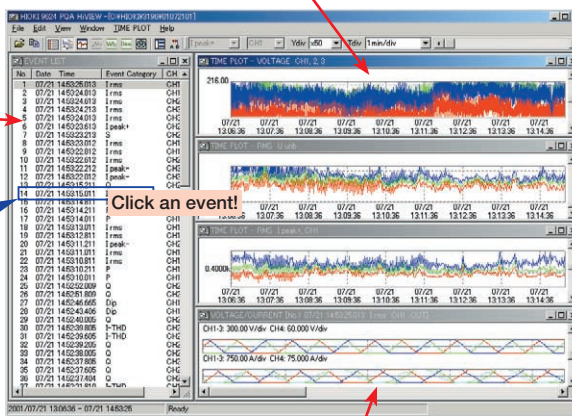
HIOKI 9624 PQA HiVIEW - [C:#HIOKI3196#01072101]
File Edit View Window TIME PLOT Help

Ipeak+ CH1 Ydiv x50 Tdiv 1min/div

EVENT LIST

| No | Date | Time | Event Category | CH |
|---|---|---|---|---|
| 1 | 07/21 | 14:53:26.013 | Irms | CH1 |
| 2 | 07/21 | 14:53:24.013 | Irms | CH1 |
| 3 | 07/21 | 14:53:24.013 | Irms | CH1 |
| 4 | 07/21 | 14:53:24.213 | Irms | CH1 |
| 5 | 07/21 | 14:53:24.013 | Irms | CH1 |
| 6 | 07/21 | 14:53:23.613 | Ipeak+ | CH1 |
| 7 | 07/21 | 14:53:23.213 | S | CH1 |
| 8 | 07/21 | 14:53:23.012 | Irms | CH1 |
| 9 | 07/21 | 14:53:22.812 | Irms | CH1 |
| 10 | 07/21 | 14:53:22.612 | Ipeak- | CH1 |
| 11 | 07/21 | 14:53:22.212 | Ipeak- | CH1 |
| 12 | 07/21 | 14:53:22.012 | Ipeak- | CH1 |
| 13 | 07/21 | 14:53:15.211 | Q | CH1 |
| 16 | 07/21 | 14:53:14.211 | P | CH1 |
| 17 | 07/21 | 14:53:14.011 | P | CH1 |
| 18 | 07/21 | 14:53:13.011 | Irms | CH1 |
| 19 | 07/21 | 14:53:12.811 | Irms | CH1 |
| 20 | 07/21 | 14:53:11.211 | Ipeak- | CH1 |
| 21 | 07/21 | 14:53:11.011 | Irms | CH1 |
| 22 | 07/21 | 14:53:10.811 | Irms | CH1 |
| 23 | 07/21 | 14:53:10.211 | P | CH1 |
| 24 | 07/21 | 14:53:10.011 | P | CH1 |
| 25 | 07/21 | 14:52:50.009 | Q | CH1 |
| 26 | 07/21 | 14:52:51.609 | Q | CH1 |
| 27 | 07/21 | 14:52:46.665 | Dip | CH1 |
| 28 | 07/21 | 14:52:43.406 | Dip | CH1 |
| 29 | 07/21 | 14:52:40.006 | Q | CH1 |
| 30 | 07/21 | 14:52:38.805 | I-THD | CH1 |
| 31 | 07/21 | 14:52:39.605 | I-THD | CH1 |
| 32 | 07/21 | 14:52:39.205 | Q | CH1 |
| 33 | 07/21 | 14:52:38.005 | Q | CH1 |
| 34 | 07/21 | 14:52:37.805 | Q | CH1 |
| 35 | 07/21 | 14:52:37.605 | Q | CH1 |
| 36 | 07/21 | 14:52:37.605 | Q | CH1 |

Click an event!

TIME PLOT - VOLTAGE CH1, 2, 3
216.00
07/21 13:06:36 07/21 13:07:36 07/21 13:08:36 07/21 13:09:36 07/21 13:10:36 07/21 13:11:36 07/21 13:12:36 07/21 13:13:36 07/21 13:14:36

TIME PLOT - RMS U:unb
07/21 13:06:36 07/21 13:07:36 07/21 13:08:36 07/21 13:09:36 07/21 13:10:36 07/21 13:11:36 07/21 13:12:36 07/21 13:13:36 07/21 13:14:36

TIME PLOT - RMS I peak: CH1
0.4000k
07/21 13:06:36 07/21 13:07:36 07/21 13:08:36 07/21 13:09:36 07/21 13:10:36 07/21 13:11:36 07/21 13:12:36 07/21 13:13:36 07/21 13:14:36

VOLTAGE/CURRENT [No.1 07/21 14:53:25.013 Irms CH1 OUT]
CH1-3: 300.00 V/div CH4: 60.000 V/div
CH1-3: 750.00 A/div CH4: 75.000 A/div

2001/07/21 13:06:36 ~ 07/21 14:53:26 Ready